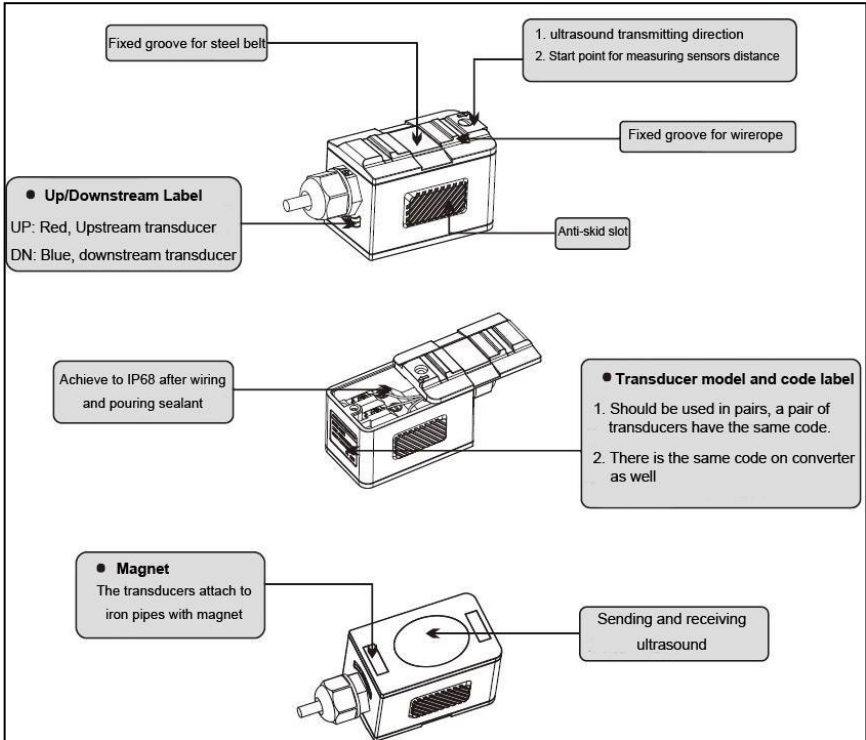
Fixed groove for steel belt

1. ultrasound transmitting direction
2. Start point for measuring sensors distance

Fixed groove for wirerope

● Up/Downstream Label
UP: Red, Upstream transducer
DN: Blue, downstream transducer

Anti-skid slot

Achieve to IP68 after wiring and pouring sealant

● Transducer model and code label
1. Should be used in pairs, a pair of transducers have the same code.
2. There is the same code on converter as well

● Magnet
The transducers attach to iron pipes with magnet

Sending and receiving ultrasound